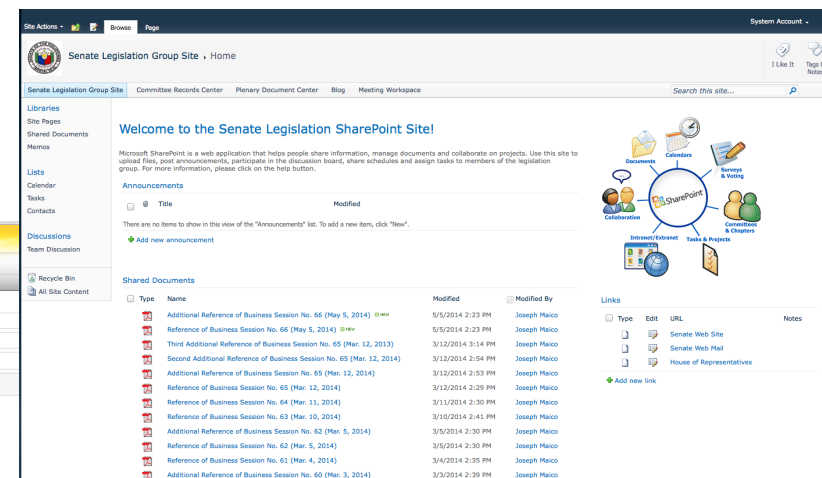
Site Actions Browse Page System Account

Senate Legislation Group Site › Home

I Like It Tags Notes

Senate Legislation Group Site Committee Records Center Plenary Document Center Blog Meeting Workspace Search this site...

Libraries
Site Pages
Shared Documents
Memos

Lists
Calendar
Tasks
Contacts

Discussions
Team Discussion

Recycle Bin
All Site Content

Welcome to the Senate Legislation SharePoint Site!

Microsoft SharePoint is a web application that helps people share information, manage documents and collaborate on projects. Use this site to upload files, post announcements, participate in the discussion board, share schedules and assign tasks to members of the legislation group. For more information, please click on the help button.

Announcements

| Title | Modified |
|---|---|

There are no items to show in this view of the "Announcements" list. To add a new item, click "New".

Add new announcement

Documents Calendars Surveys & Voting Collaboration SharePoint Committees & Chapters Intranet/Extranet Tasks & Projects

Shared Documents

| Type | Name | Modified | Modified By |
|---|---|---|---|
| | Additional Reference of Business Session No. 66 (May 5, 2014) NEW | 5/5/2014 2:23 PM | Joseph Maico |
| | Reference of Business Session No. 66 (May 5, 2014) NEW | 5/5/2014 2:23 PM | Joseph Maico |
| | Third Additional Reference of Business Session No. 65 (Mar. 12, 2013) | 3/12/2014 3:14 PM | Joseph Maico |
| | Second Additional Reference of Business Session No. 65 (Mar. 12, 2014) | 3/12/2014 2:54 PM | Joseph Maico |
| | Additional Reference of Business Session No. 65 (Mar. 12, 2014) | 3/12/2014 2:53 PM | Joseph Maico |
| | Reference of Business Session No. 65 (Mar. 12, 2014) | 3/12/2014 2:29 PM | Joseph Maico |
| | Reference of Business Session No. 64 (Mar. 11, 2014) | 3/11/2014 2:30 PM | Joseph Maico |
| | Reference of Business Session No. 63 (Mar. 10, 2014) | 3/10/2014 2:41 PM | Joseph Maico |
| | Additional Reference of Business Session No. 62 (Mar. 5, 2014) | 3/5/2014 2:30 PM | Joseph Maico |
| | Reference of Business Session No. 62 (Mar. 5, 2014) | 3/5/2014 2:30 PM | Joseph Maico |
| | Reference of Business Session No. 61 (Mar. 4, 2014) | 3/4/2014 2:35 PM | Joseph Maico |
| | Additional Reference of Business Session No. 60 (Mar. 3, 2014) | 3/3/2014 2:39 PM | Joseph Maico |

Links

| Type | Edit | URL | Notes |
|---|---|---|---|
| | | Senate Web Site | |
| | | Senate Web Mail | |
| | | House of Representatives | |

Add new link